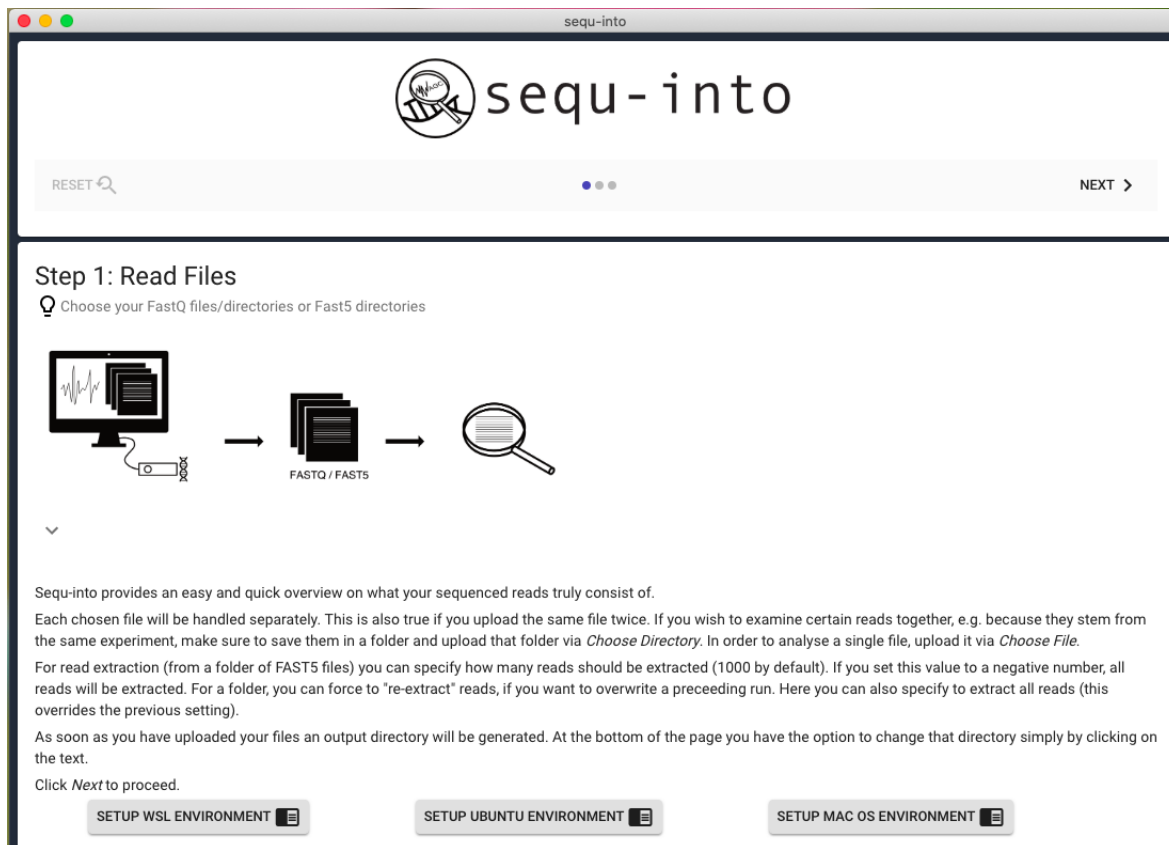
sequ-into

sequ-into

RESET

NEXT

Step 1: Read Files

Choose your FastQ files/directories or Fast5 directories

FASTQ / FAST5

Sequ-into provides an easy and quick overview on what your sequenced reads truly consist of.

Each chosen file will be handled separately. This is also true if you upload the same file twice. If you wish to examine certain reads together, e.g. because they stem from the same experiment, make sure to save them in a folder and upload that folder via Choose Directory. In order to analyse a single file, upload it via Choose File.

For read extraction (from a folder of FAST5 files) you can specify how many reads should be extracted (1000 by default). If you set this value to a negative number, all reads will be extracted. For a folder, you can force to "re-extract" reads, if you want to overwrite a preceeding run. Here you can also specify to extract all reads (this overrides the previous setting).

As soon as you have uploaded your files an output directory will be generated. At the bottom of the page you have the option to change that directory simply by clicking on the text.

Click Next to proceed.

SETUP WSL ENVIRONMENT

SETUP UBUNTU ENVIRONMENT

SETUP MAC OS ENVIRONMENT